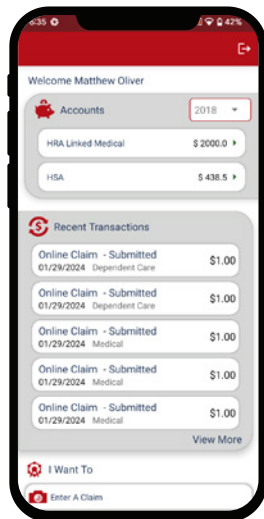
6:35 42%

Welcome Matthew Oliver

Accounts

2018

HRA Linked Medical $ 2000.0

HSA $ 438.5

Recent Transactions

Online Claim - Submitted
01/29/2024 Dependent Care
$1.00

Online Claim - Submitted
01/29/2024 Dependent Care
$1.00

Online Claim - Submitted
01/29/2024 Medical
$1.00

Online Claim - Submitted
01/29/2024 Medical
$1.00

Online Claim - Submitted
01/29/2024 Medical
$1.00

View More

I Want To

Enter A Claim